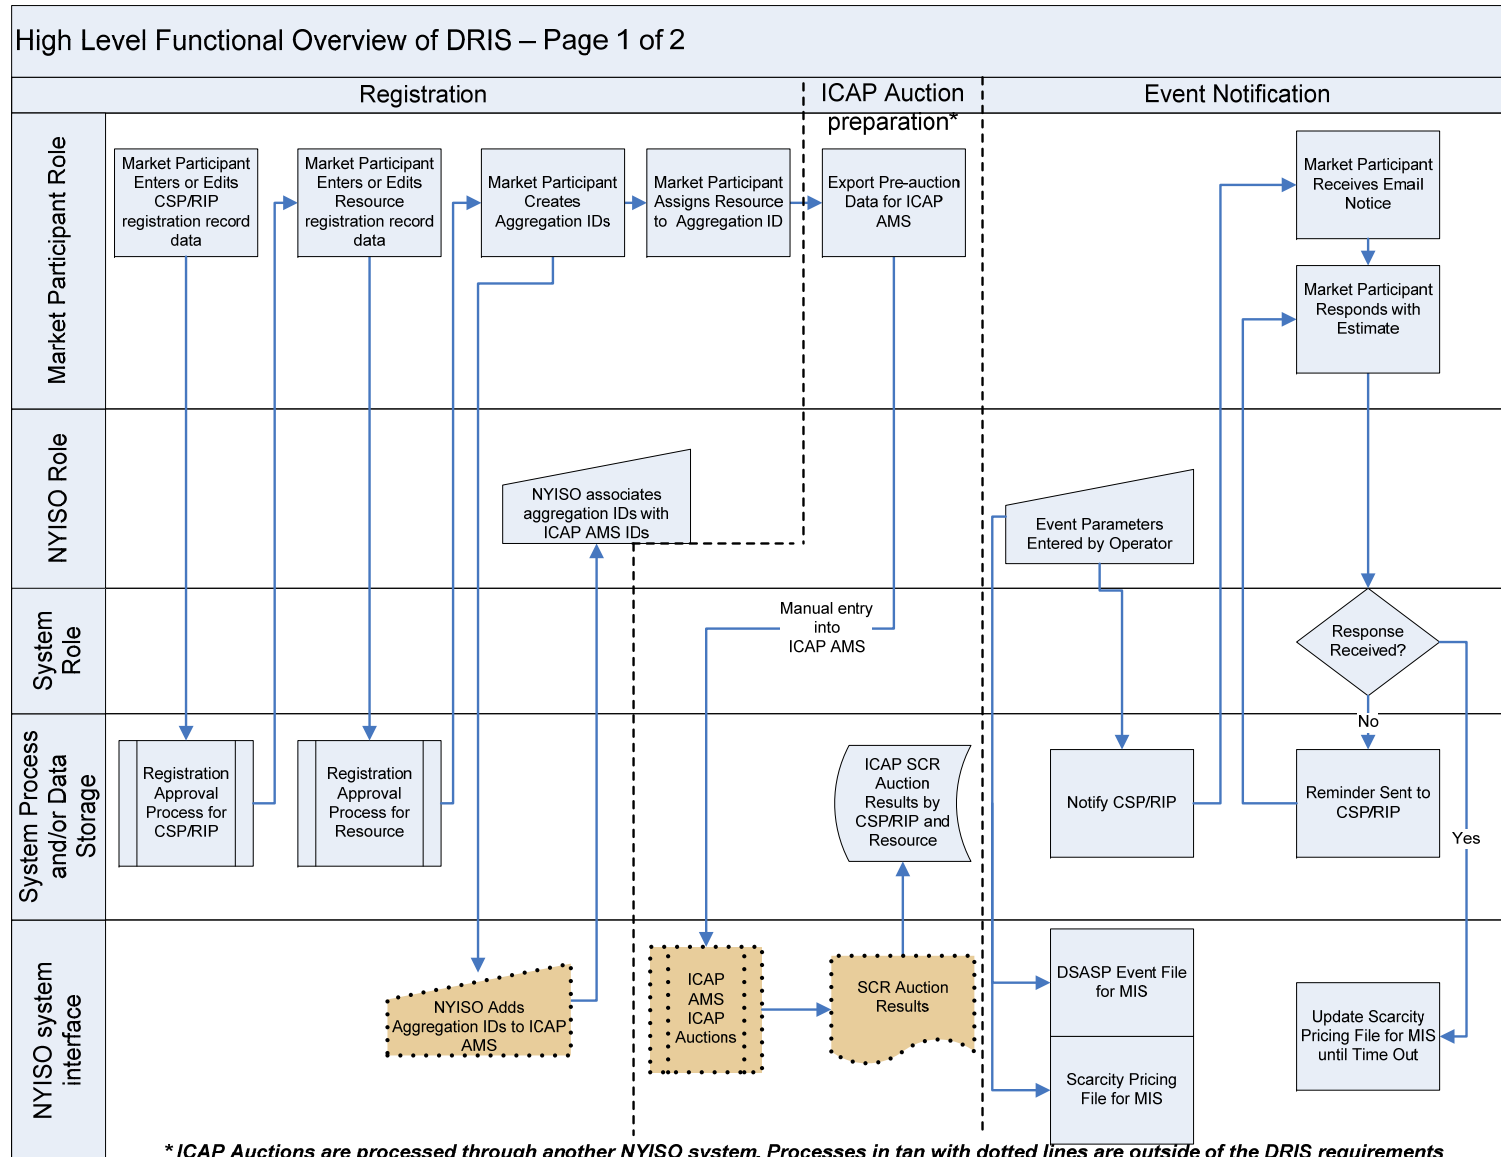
High Level Functional Overview of DRIS – Page 1 of 2

Registration

ICAP Auction preparation*

Event Notification

Market Participant Role

NYISO Role

System Role

System Process and/or Data Storage

NYISO system interface

Market Participant Enters or Edits CSP/RIP registration record data

Market Participant Enters or Edits Resource registration record data

Market Participant Creates Aggregation IDs

Market Participant Assigns Resource to Aggregation ID

Export Pre-auction Data for ICAP AMS

Market Participant Receives Email Notice

Market Participant Responds with Estimate

NYISO associates aggregation IDs with ICAP AMS IDs

Event Parameters Entered by Operator

Manual entry into ICAP AMS

Response Received?

No

Yes

Registration Approval Process for CSP/RIP

Registration Approval Process for Resource

ICAP SCR Auction Results by CSP/RIP and Resource

Notify CSP/RIP

Reminder Sent to CSP/RIP

NYISO Adds Aggregation IDs to ICAP AMS

ICAP AMS ICAP Auctions

SCR Auction Results

DSASP Event File for MIS

Scarcity Pricing File for MIS

Update Scarcity Pricing File for MIS until Time Out

* ICAP Auctions are processed through another NYISO system. Processes in tan with dotted lines are outside of the DRIS requirements